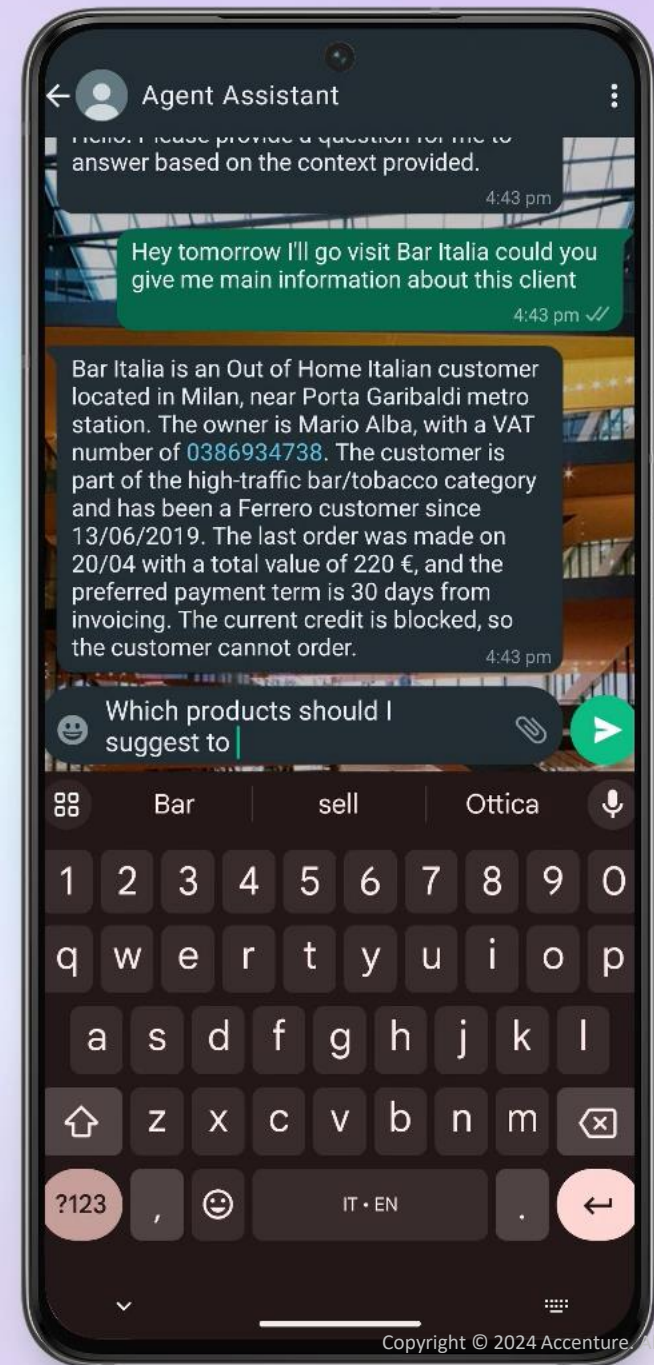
Agent Assistant

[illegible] answer based on the context provided.
4:43 pm

Hey tomorrow I'll go visit Bar Italia could you give me main information about this client
4:43 pm

Bar Italia is an Out of Home Italian customer located in Milan, near Porta Garibaldi metro station. The owner is Mario Alba, with a VAT number of 0386934738. The customer is part of the high-traffic bar/tobacco category and has been a Ferrero customer since 13/06/2019. The last order was made on 20/04 with a total value of 220 €, and the preferred payment term is 30 days from invoicing. The current credit is blocked, so the customer cannot order.
4:43 pm

Which products should I suggest to

Bar sell Ottica

1 2 3 4 5 6 7 8 9 0
q w e r t y u i o p
a s d f g h j k l
z x c v b n m
?123 , IT • EN .

Copyright © 2024 Accenture.